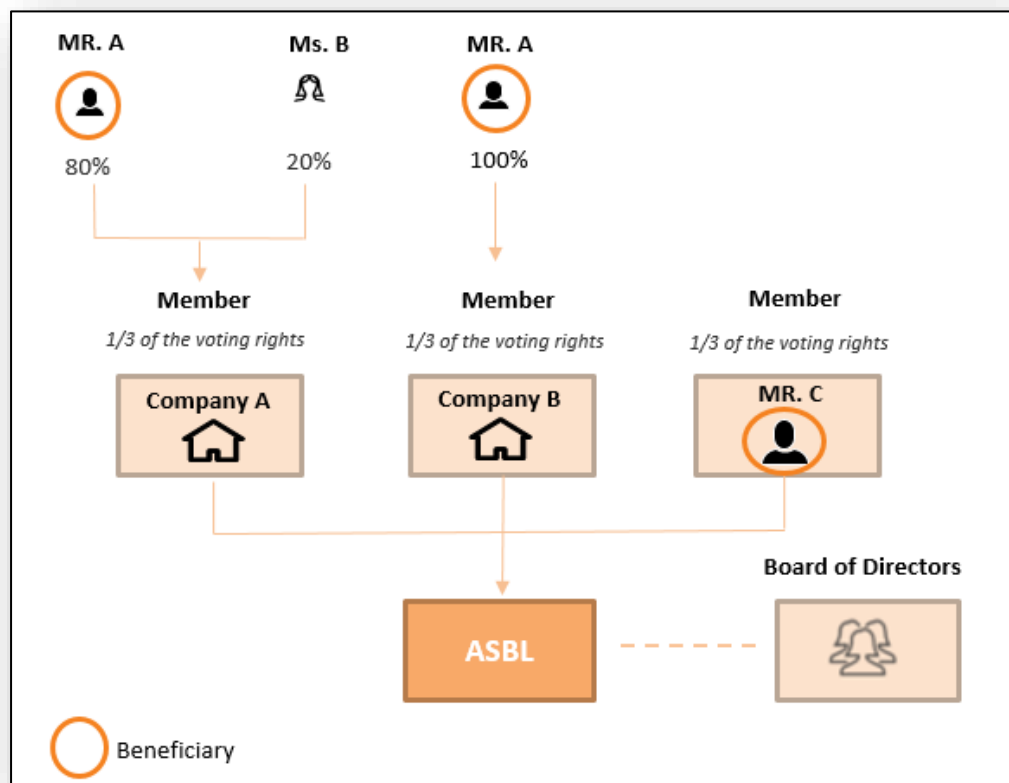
MR. A

80%

Ms. B

20%

MR. A

100%

Member
1/3 of the voting rights

Company A

Member
1/3 of the voting rights

Company B

Member
1/3 of the voting rights

MR. C

Board of Directors

ASBL

Beneficiary